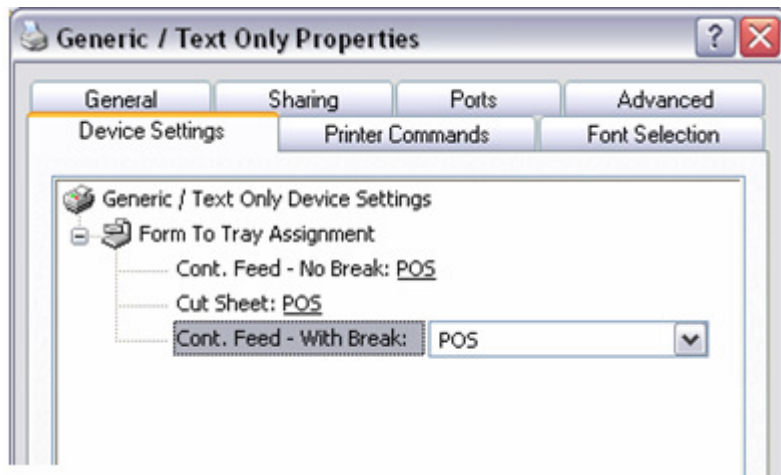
Generic / Text Only Properties

? X

General
Sharing
Ports
Advanced
Device Settings
Printer Commands
Font Selection

Generic / Text Only Device Settings
Form To Tray Assignment
Cont. Feed - No Break: POS
Cut Sheet: POS
Cont. Feed - With Break: POS